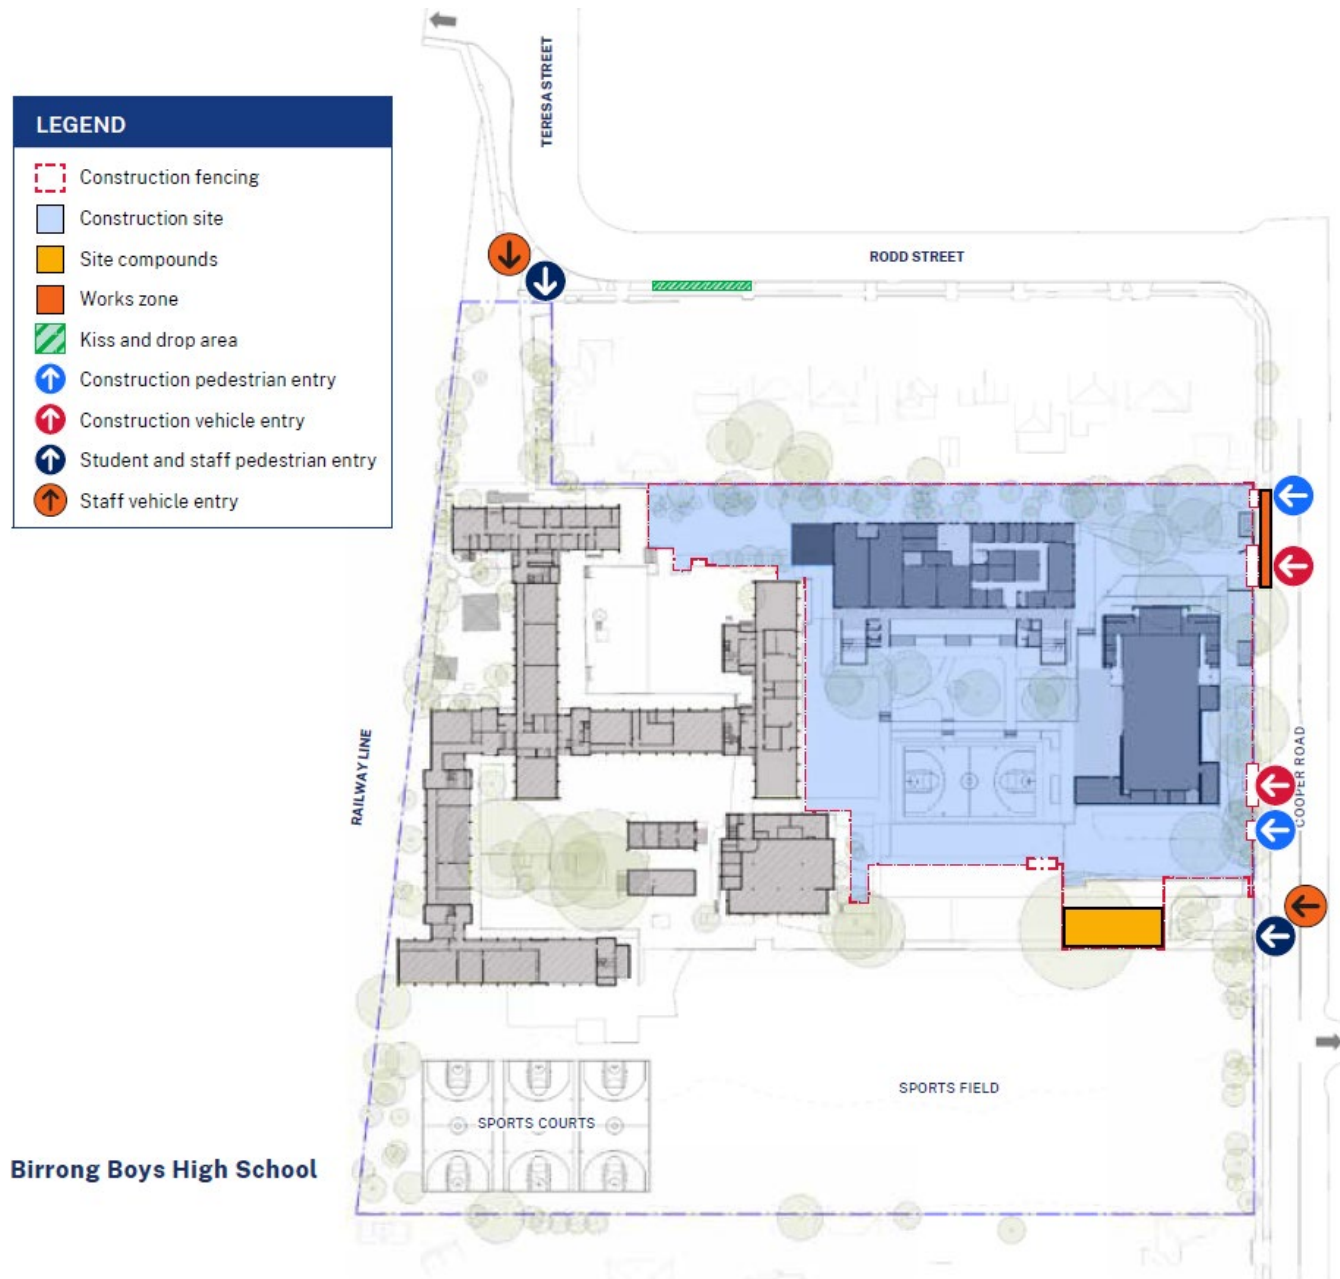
LEGEND
Construction fencing
Construction site
Site compounds
Works zone
Kiss and drop area
Construction pedestrian entry
Construction vehicle entry
Student and staff pedestrian entry
Staff vehicle entry

TERESA STREET
RODD STREET
RAILWAY LINE
COOPER ROAD
SPORTS FIELD
SPORTS COURTS

Birrong Boys High School